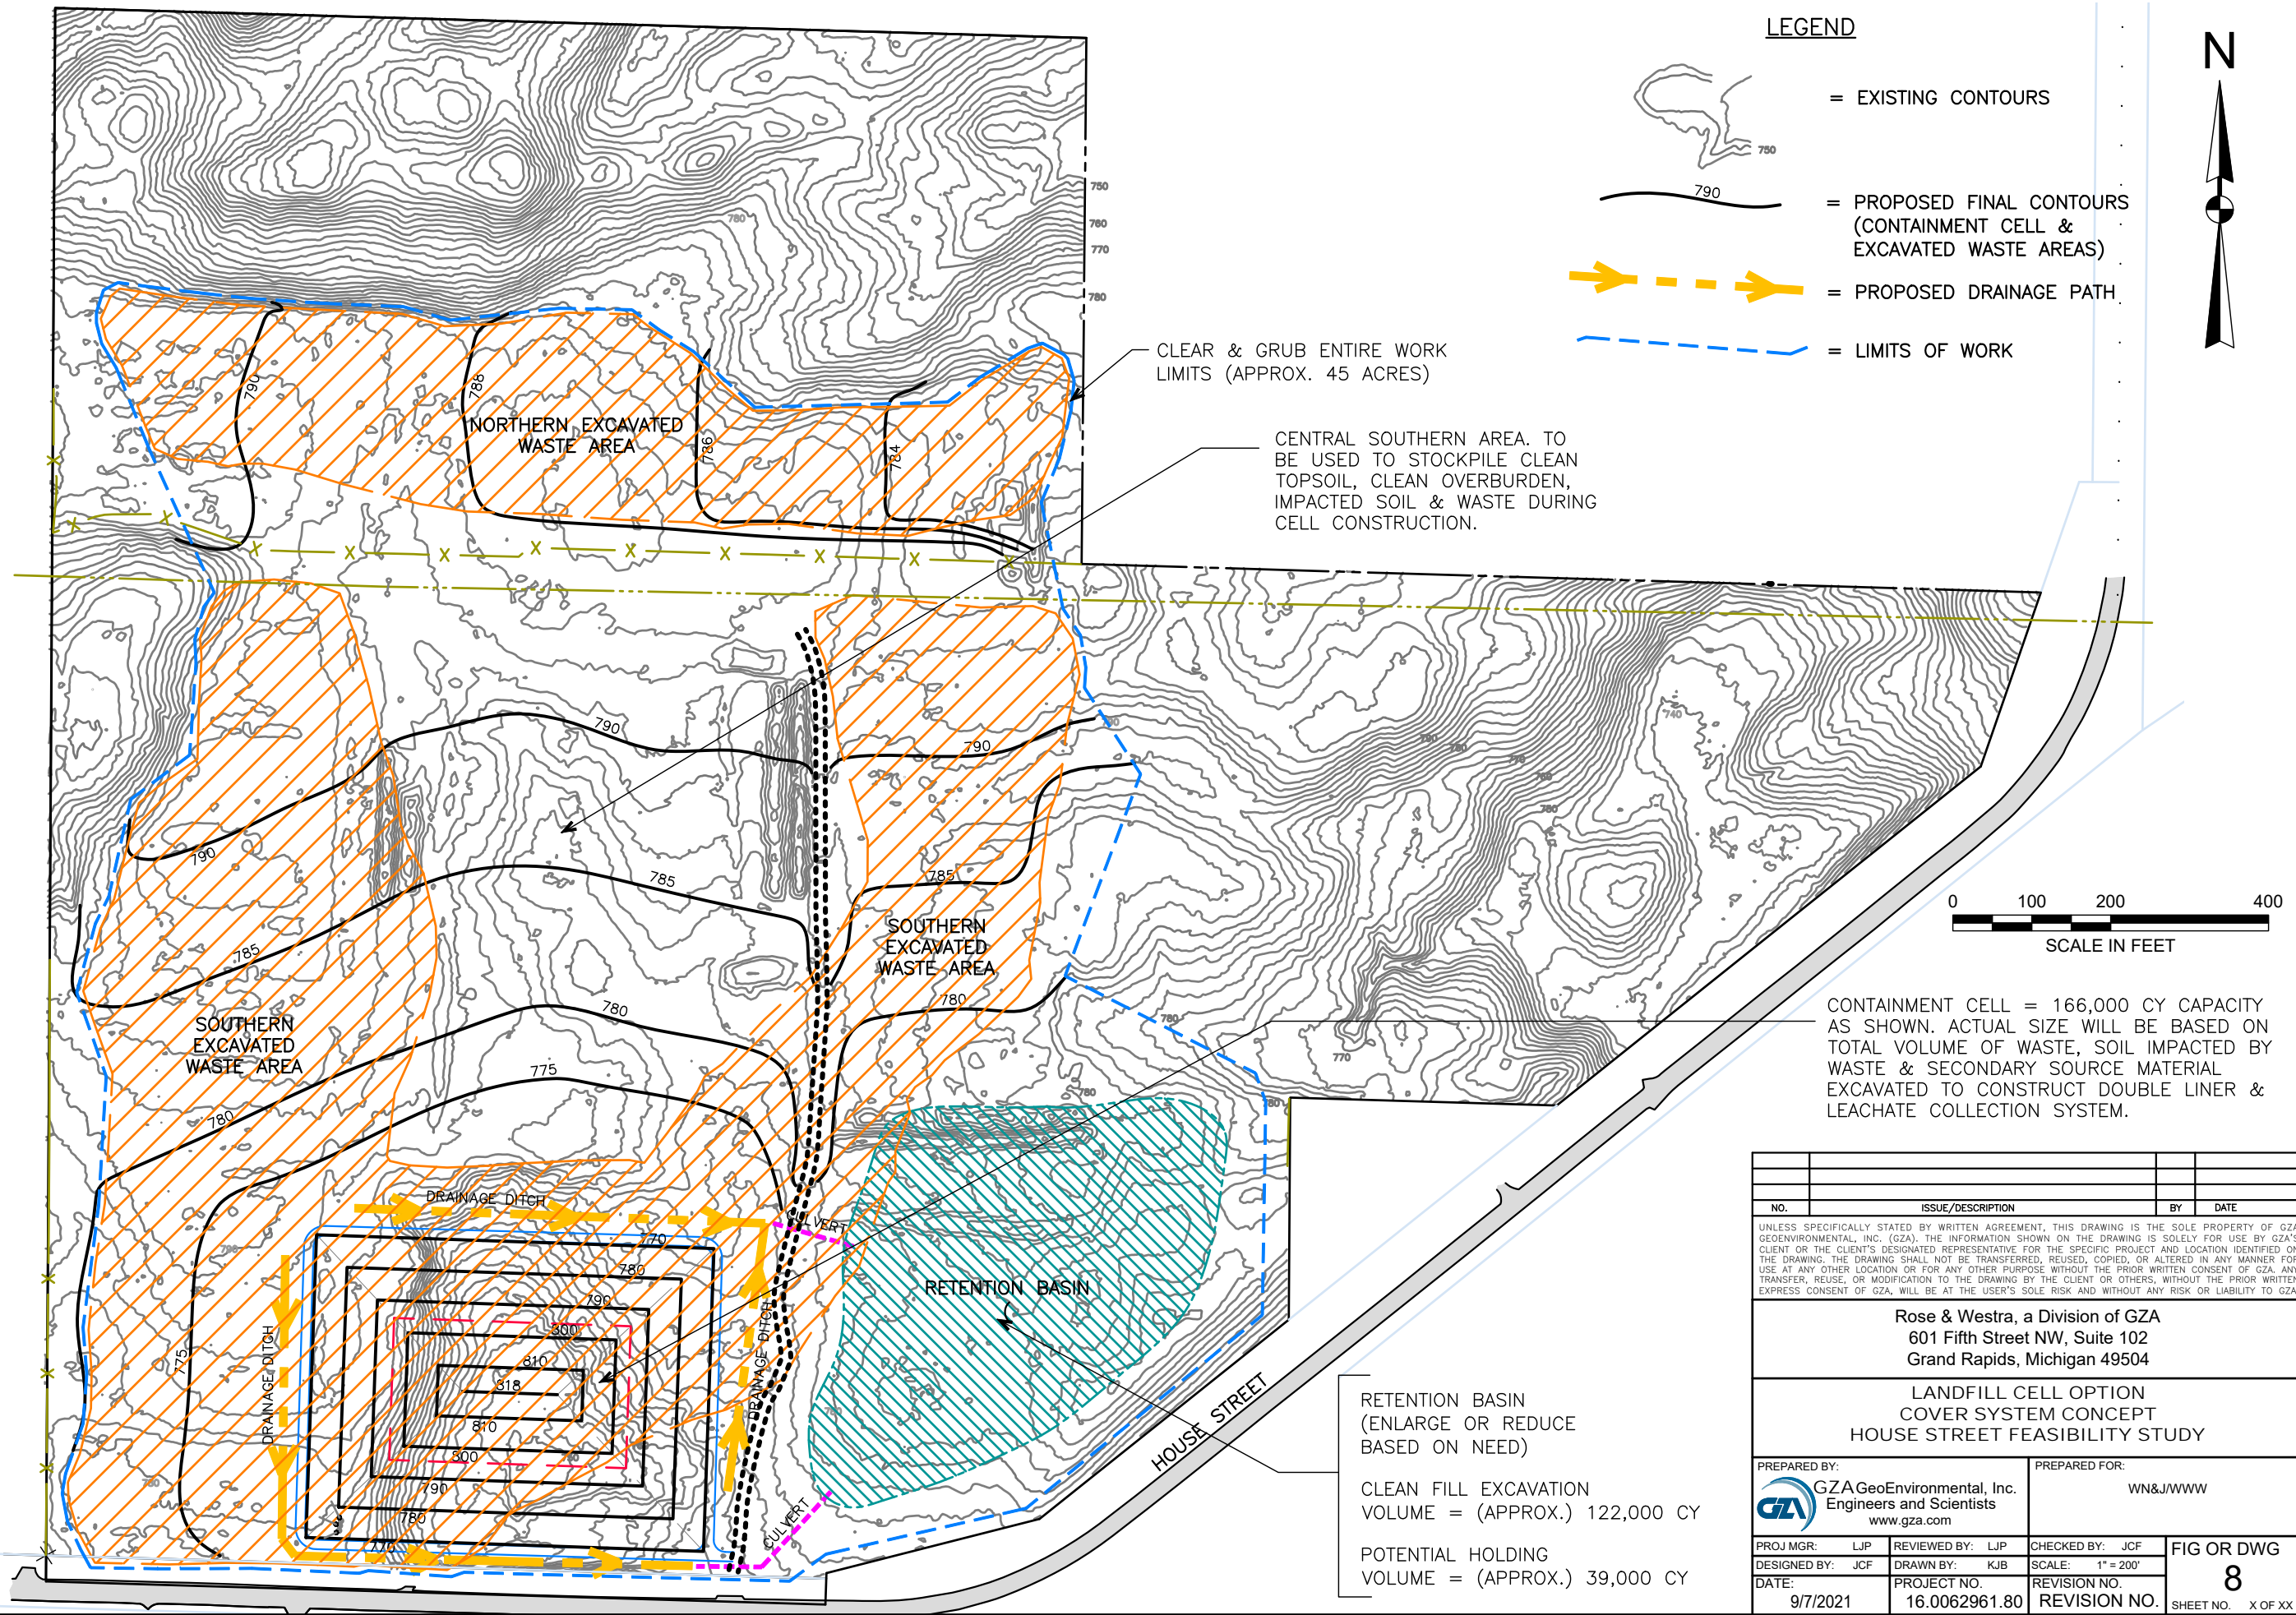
LEGEND

750 = EXISTING CONTOURS

790 = PROPOSED FINAL CONTOURS (CONTAINMENT CELL & EXCAVATED WASTE AREAS)

= PROPOSED DRAINAGE PATH

= LIMITS OF WORK

N

CLEAR & GRUB ENTIRE WORK LIMITS (APPROX. 45 ACRES)

CENTRAL SOUTHERN AREA. TO BE USED TO STOCKPILE CLEAN TOPSOIL, CLEAN OVERBURDEN, IMPACTED SOIL & WASTE DURING CELL CONSTRUCTION.

NORTHERN EXCAVATED WASTE AREA

790
788
786
784
750
760
770
780

SOUTHERN EXCAVATED WASTE AREA

SOUTHERN EXCAVATED WASTE AREA

790
785
780
775

DRAINAGE DITCH
CULVERT
DRAINAGE DITCH
DRAINAGE DITCH
CULVERT

770
780
790
800
810
818

RETENTION BASIN

HOUSE STREET

0 100 200 400
SCALE IN FEET

CONTAINMENT CELL = 166,000 CY CAPACITY AS SHOWN. ACTUAL SIZE WILL BE BASED ON TOTAL VOLUME OF WASTE, SOIL IMPACTED BY WASTE & SECONDARY SOURCE MATERIAL EXCAVATED TO CONSTRUCT DOUBLE LINER & LEACHATE COLLECTION SYSTEM.

RETENTION BASIN (ENLARGE OR REDUCE BASED ON NEED)

CLEAN FILL EXCAVATION VOLUME = (APPROX.) 122,000 CY

POTENTIAL HOLDING VOLUME = (APPROX.) 39,000 CY

| NO. | ISSUE/DESCRIPTION | BY | DATE |
|---|---|---|---|
| | | | |

UNLESS SPECIFICALLY STATED BY WRITTEN AGREEMENT, THIS DRAWING IS THE SOLE PROPERTY OF GZA GEOENVIRONMENTAL, INC. (GZA). THE INFORMATION SHOWN ON THE DRAWING IS SOLELY FOR USE BY GZA'S CLIENT OR THE CLIENT'S DESIGNATED REPRESENTATIVE FOR THE SPECIFIC PROJECT AND LOCATION IDENTIFIED ON THE DRAWING. THE DRAWING SHALL NOT BE TRANSFERRED, REUSED, COPIED, OR ALTERED IN ANY MANNER FOR USE AT ANY OTHER LOCATION OR FOR ANY OTHER PURPOSE WITHOUT THE PRIOR WRITTEN CONSENT OF GZA. ANY TRANSFER, REUSE, OR MODIFICATION TO THE DRAWING BY THE CLIENT OR OTHERS, WITHOUT THE PRIOR WRITTEN EXPRESS CONSENT OF GZA, WILL BE AT THE USER'S SOLE RISK AND WITHOUT ANY RISK OR LIABILITY TO GZA.

Rose & Westra, a Division of GZA
601 Fifth Street NW, Suite 102
Grand Rapids, Michigan 49504

LANDFILL CELL OPTION
COVER SYSTEM CONCEPT
HOUSE STREET FEASIBILITY STUDY

PREPARED BY:
GZA GeoEnvironmental, Inc.
Engineers and Scientists
www.gza.com

PREPARED FOR:
WN&J/WWW

PROJ MGR: LJP | REVIEWED BY: LJP | CHECKED BY: JCF | FIG OR DWG
DESIGNED BY: JCF | DRAWN BY: KJB | SCALE: 1" = 200'
DATE: 9/7/2021 | PROJECT NO. 16.0062961.80 | REVISION NO. REVISION NO. | 8
SHEET NO. X OF XX